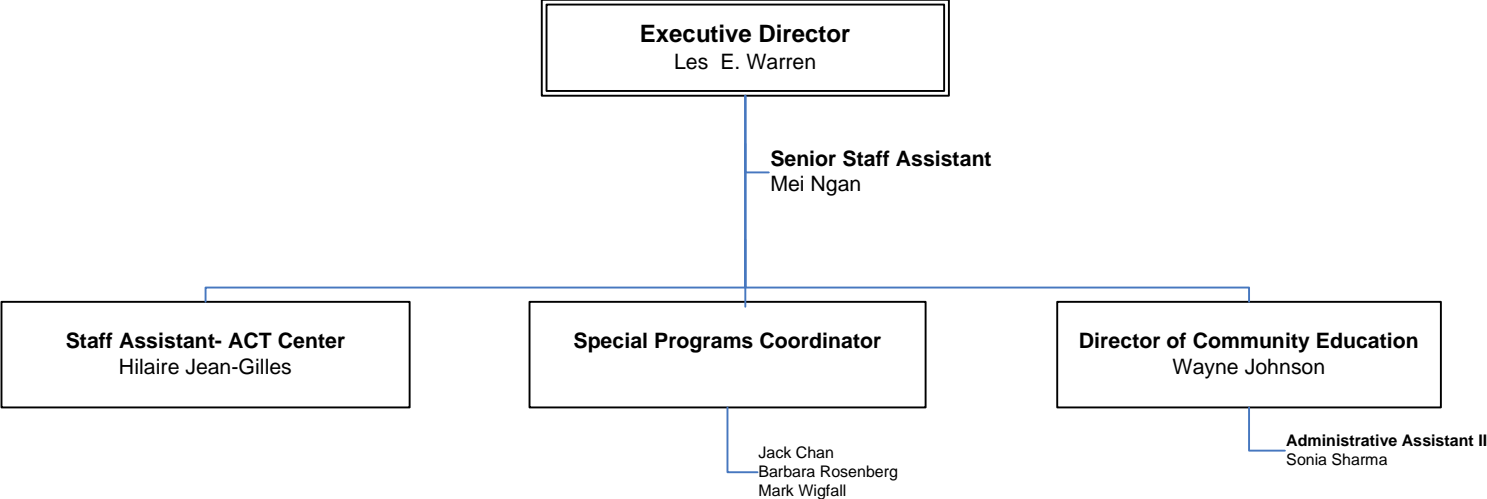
**Executive Director**
Les E. Warren

**Senior Staff Assistant**
Mei Ngan

**Staff Assistant- ACT Center**
Hilaire Jean-Gilles

**Special Programs Coordinator**

Jack Chan
Barbara Rosenberg
Mark Wigfall

**Director of Community Education**
Wayne Johnson

**Administrative Assistant II**
Sonia Sharma